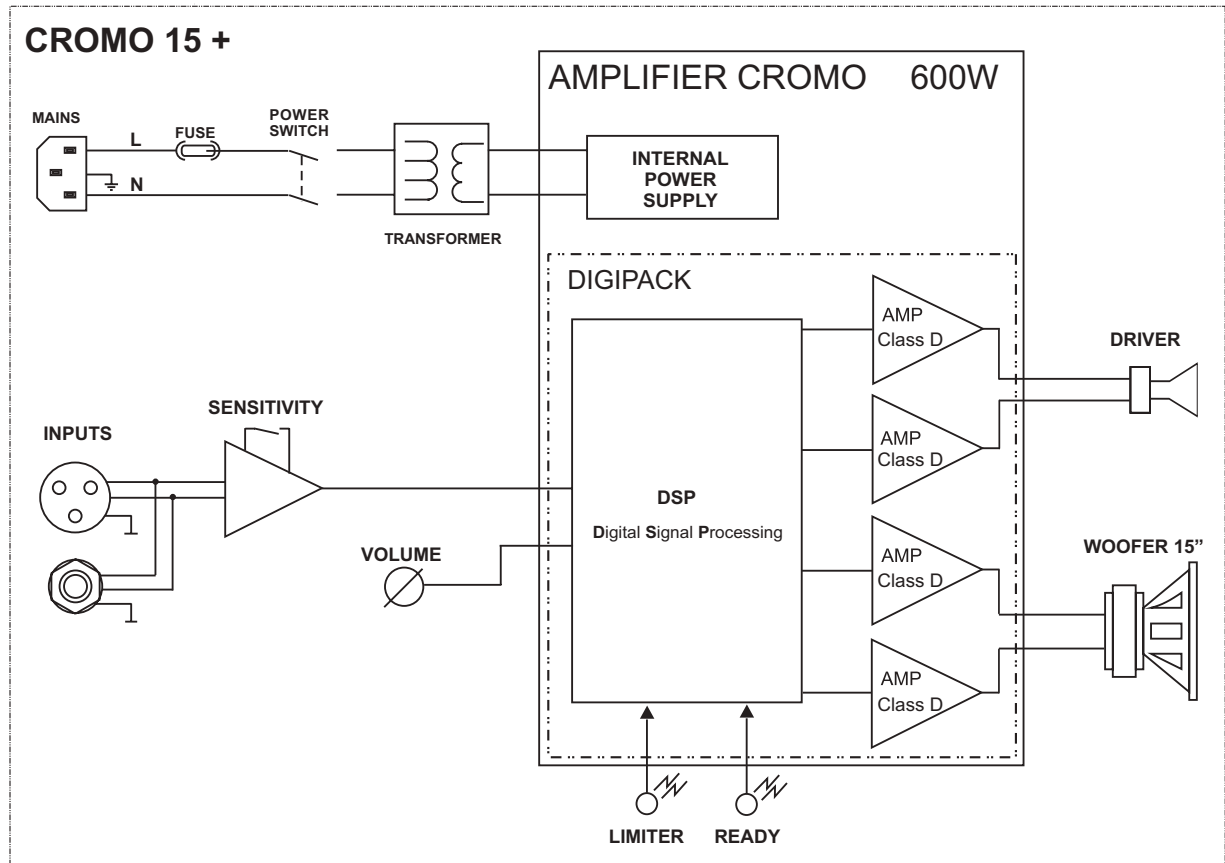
CROMO 15 +

AMPLIFIER CROMO 600W

MAINS

L

N

FUSE

POWER SWITCH

TRANSFORMER

INTERNAL POWER SUPPLY

DIGIPACK

AMP Class D

AMP Class D

AMP Class D

AMP Class D

DRIVER

SENSITIVITY

INPUTS

DSP

Digital Signal Processing

VOLUME

WOOFER 15"

LIMITER

READY